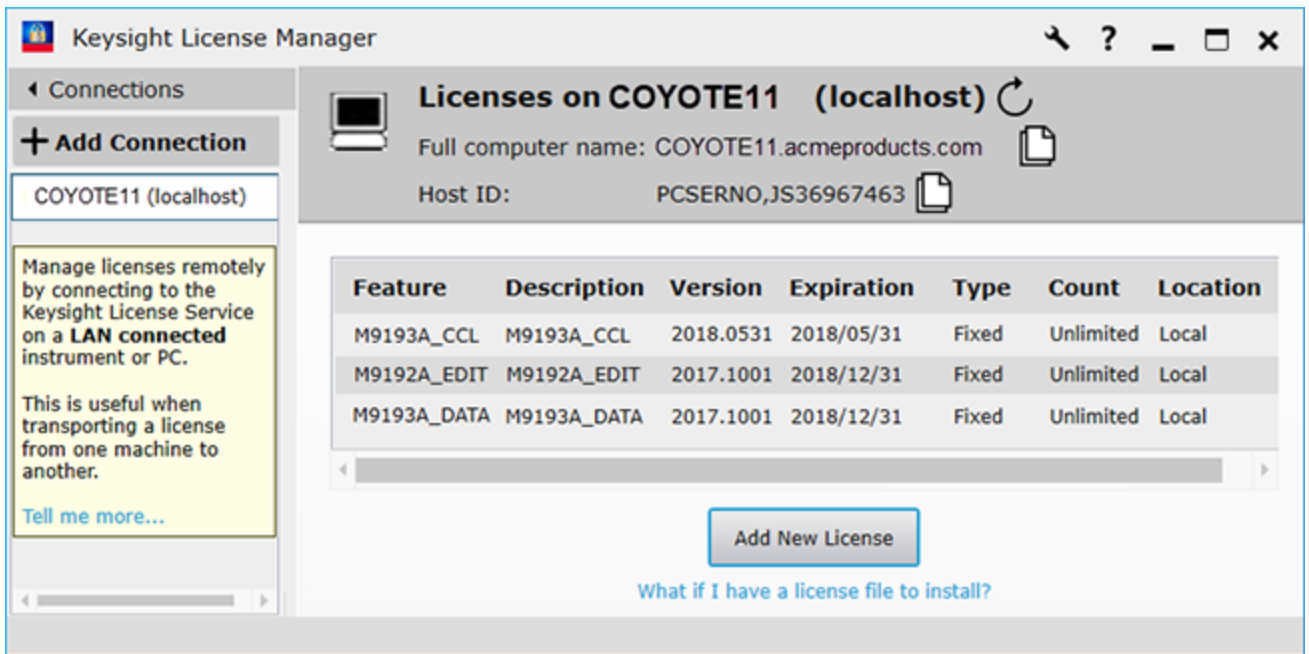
Keysight License Manager

◂ Connections

+ Add Connection

COYOTE11 (localhost)

Manage licenses remotely by connecting to the Keysight License Service on a **LAN connected** instrument or PC.

This is useful when transporting a license from one machine to another.

Tell me more...

Licenses on COYOTE11 (localhost)

Full computer name: COYOTE11.acmeproducts.com

Host ID: PCSERNO,JS36967463

| Feature | Description | Version | Expiration | Type | Count | Location |
|---|---|---|---|---|---|---|
| M9193A_CCL | M9193A_CCL | 2018.0531 | 2018/05/31 | Fixed | Unlimited | Local |
| M9192A_EDIT | M9192A_EDIT | 2017.1001 | 2018/12/31 | Fixed | Unlimited | Local |
| M9193A_DATA | M9193A_DATA | 2017.1001 | 2018/12/31 | Fixed | Unlimited | Local |

Add New License

What if I have a license file to install?